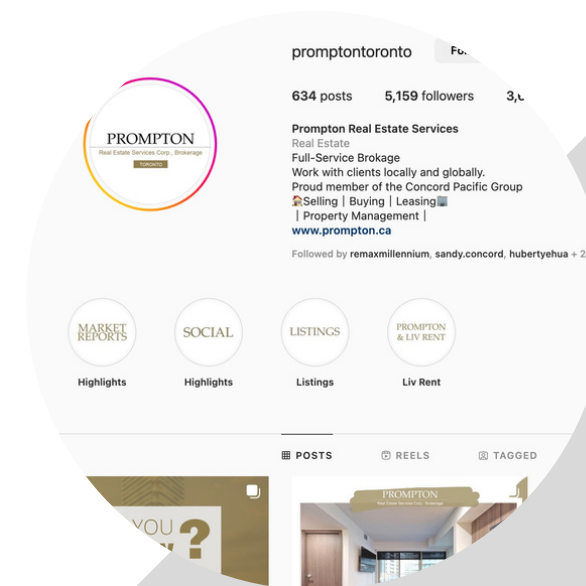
promptontoronto Fo

634 posts 5,159 followers 3,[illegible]

PROMPTON
Real Estate Services Corp., Brokerage
TORONTO

Prompton Real Estate Services
Real Estate
Full-Service Brokage
Work with clients locally and globally.
Proud member of the Concord Pacific Group
🏠Selling | Buying | Leasing🏢
| Property Management |
www.prompton.ca

Followed by remaxmillennium, sandy.concord, hubertyehua

MARKET REPORTS
Highlights

SOCIAL
Highlights

LISTINGS
Listings

PROMPTON & LIV RENT
Liv Rent

POSTS REELS TAGGED

YOU ?

PROMPTON
Real Estate Services Corp., Brokerage